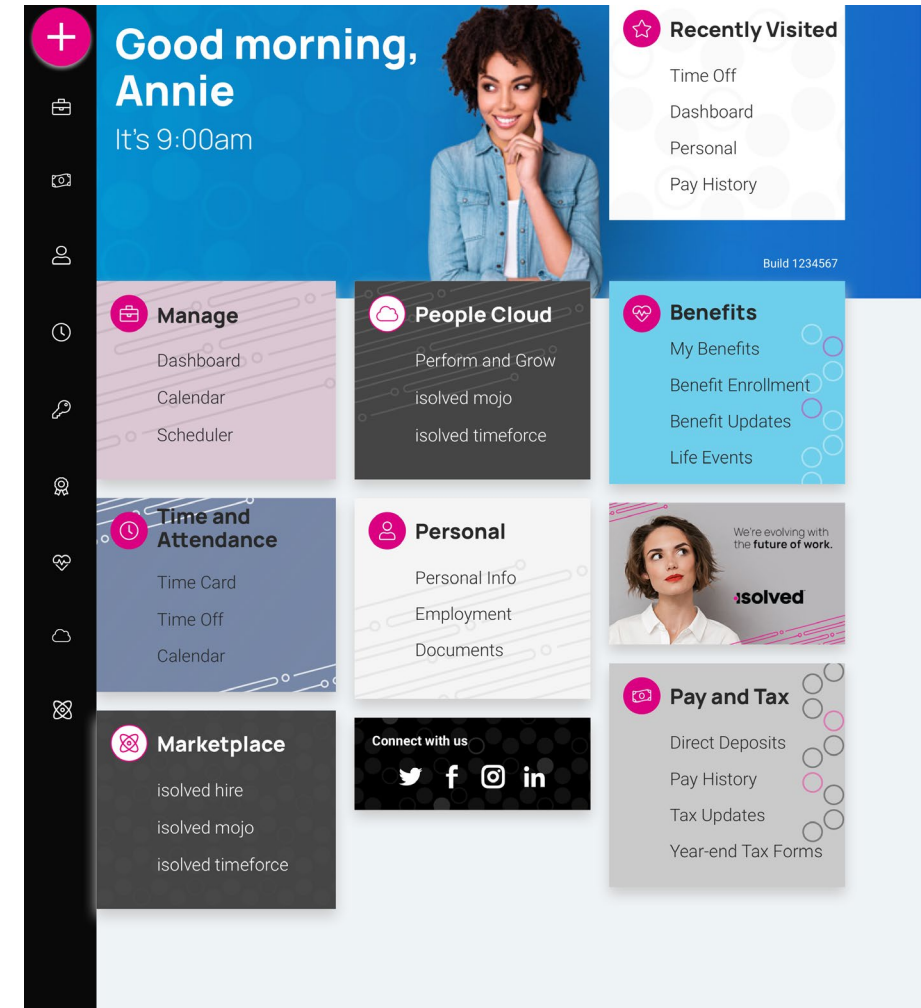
Good morning, Annie
It's 9:00am

Recently Visited
Time Off
Dashboard
Personal
Pay History

Build 1234567

Manage
Dashboard
Calendar
Scheduler

People Cloud
Perform and Grow
isolved mojo
isolved timeforce

Benefits
My Benefits
Benefit Enrollment
Benefit Updates
Life Events

Time and Attendance
Time Card
Time Off
Calendar

Personal
Personal Info
Employment
Documents

We're evolving with the future of work.
isolved

Pay and Tax
Direct Deposits
Pay History
Tax Updates
Year-end Tax Forms

Marketplace
isolved hire
isolved mojo
isolved timeforce

Connect with us